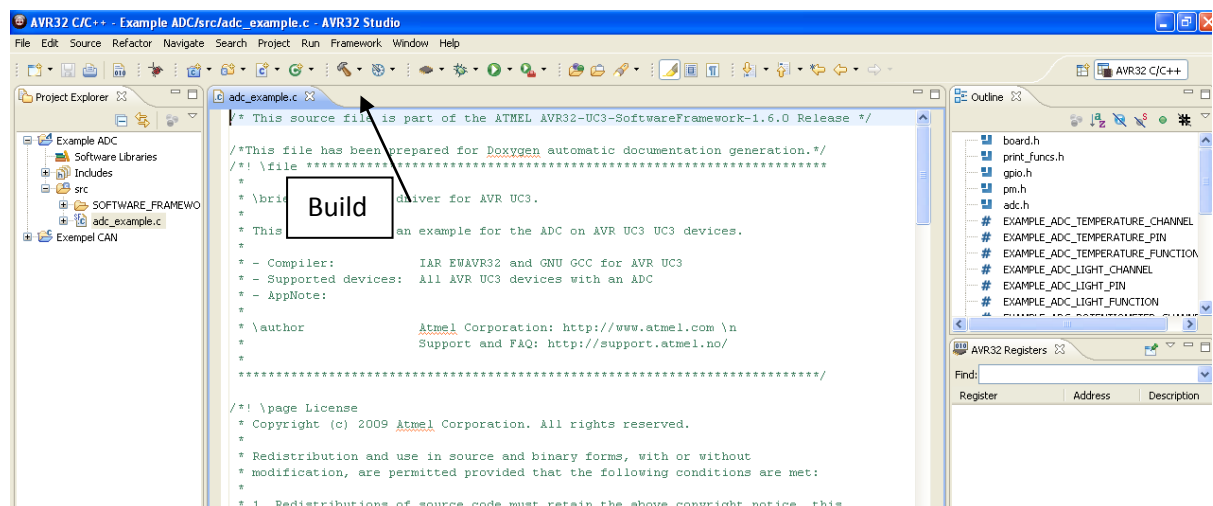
AVR32 C/C++ - Example ADC/src/adc_example.c - AVR32 Studio

File Edit Source Refactor Navigate Search Project Run Framework Window Help

AVR32 C/C++

Project Explorer

Example ADC
Software Libraries
Includes
src
SOFTWARE_FRAMEWO
adc_example.c
Exempel CAN

adc_example.c

/* This source file is part of the ATMEL AVR32-UC3-SoftwareFramework-1.6.0 Release */

/*This file has been prepared for Doxygen automatic documentation generation.*/
/*! \file *********************************************************************
 *
 * \brie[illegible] driver for AVR UC3.
 *
 * This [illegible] an example for the ADC on AVR UC3 UC3 devices.
 *
 * - Compiler:           IAR EWAVR32 and GNU GCC for AVR UC3
 * - Supported devices:  All AVR UC3 devices with an ADC
 * - AppNote:
 *
 * \author               Atmel Corporation: http://www.atmel.com \n
 *                       Support and FAQ: http://support.atmel.no/
 *
 ******************************************************************************/

/*! \page License
 * Copyright (c) 2009 Atmel Corporation. All rights reserved.
 *
 * Redistribution and use in source and binary forms, with or without
 * modification, are permitted provided that the following conditions are met:
 *
 * 1. Redistributions of source code must retain the above copyright notice, this

Build

Outline

board.h
print_funcs.h
gpio.h
pm.h
adc.h
EXAMPLE_ADC_TEMPERATURE_CHANNEL
EXAMPLE_ADC_TEMPERATURE_PIN
EXAMPLE_ADC_TEMPERATURE_FUNCTION
EXAMPLE_ADC_LIGHT_CHANNEL
EXAMPLE_ADC_LIGHT_PIN
EXAMPLE_ADC_LIGHT_FUNCTION

AVR32 Registers

Find:

| Register | Address | Description |
|---|---|---|